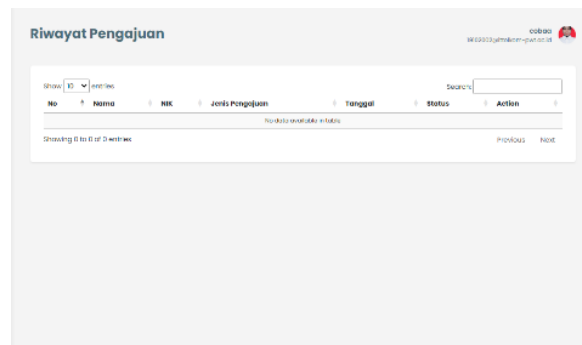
Riwayat Pengajuan

cobaa
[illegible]

Show 10 entries

Search:

| No | Nama | NIK | Jenis Pengajuan | Tanggal | Status | Action |
|---|---|---|---|---|---|---|
| No data available in table | | | | | | |

Showing 0 to 0 of 0 entries

Previous Next